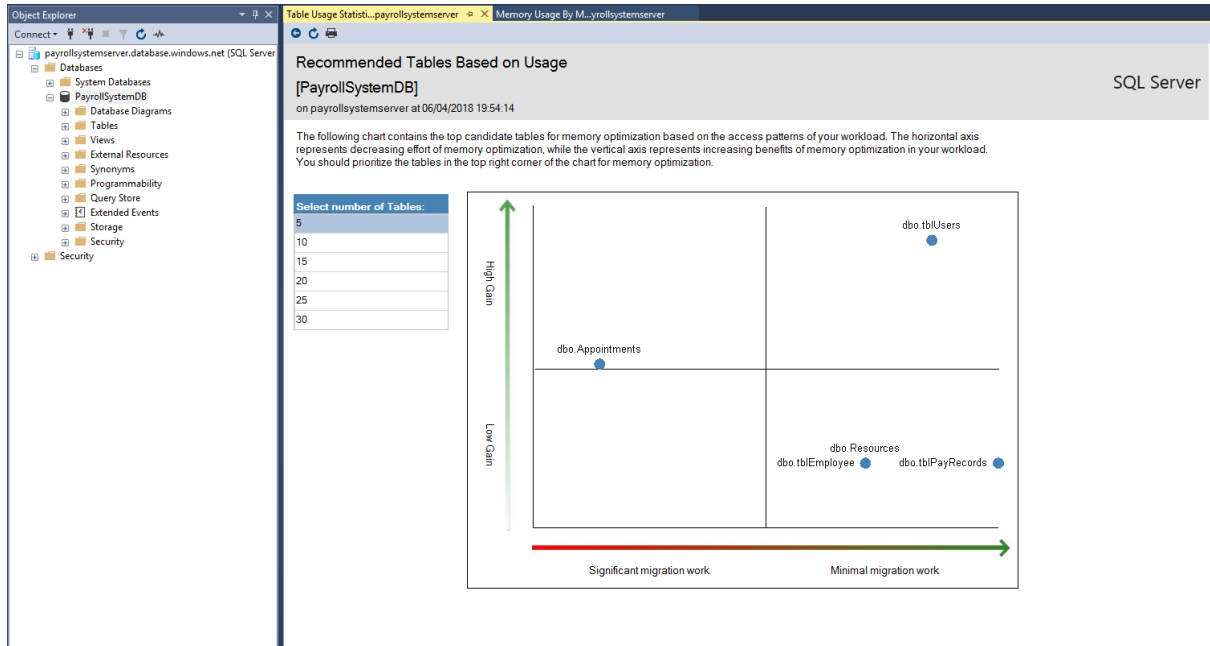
Object Explorer

Connect

payrollsystemserver.database.windows.net (SQL Server

Databases

System Databases

PayrollSystemDB

Database Diagrams

Tables

Views

External Resources

Synonyms

Programmability

Query Store

Extended Events

Storage

Security

Security

Table Usage Statisti...payrollsystemserver

Memory Usage By M...yrollsystemserver

Recommended Tables Based on Usage

[PayrollSystemDB]

on payrollsystemserver at 06/04/2018 19:54:14

SQL Server

The following chart contains the top candidate tables for memory optimization based on the access patterns of your workload. The horizontal axis represents decreasing effort of memory optimization, while the vertical axis represents increasing benefits of memory optimization in your workload. You should prioritize the tables in the top right corner of the chart for memory optimization.

| Select number of Tables: |
|---|
| 5 |
| 10 |
| 15 |
| 20 |
| 25 |
| 30 |

High Gain

Low Gain

dbo.tblUsers

dbo.Appointments

dbo.Resources

dbo.tblEmployee

dbo.tblPayRecords

Significant migration work

Minimal migration work